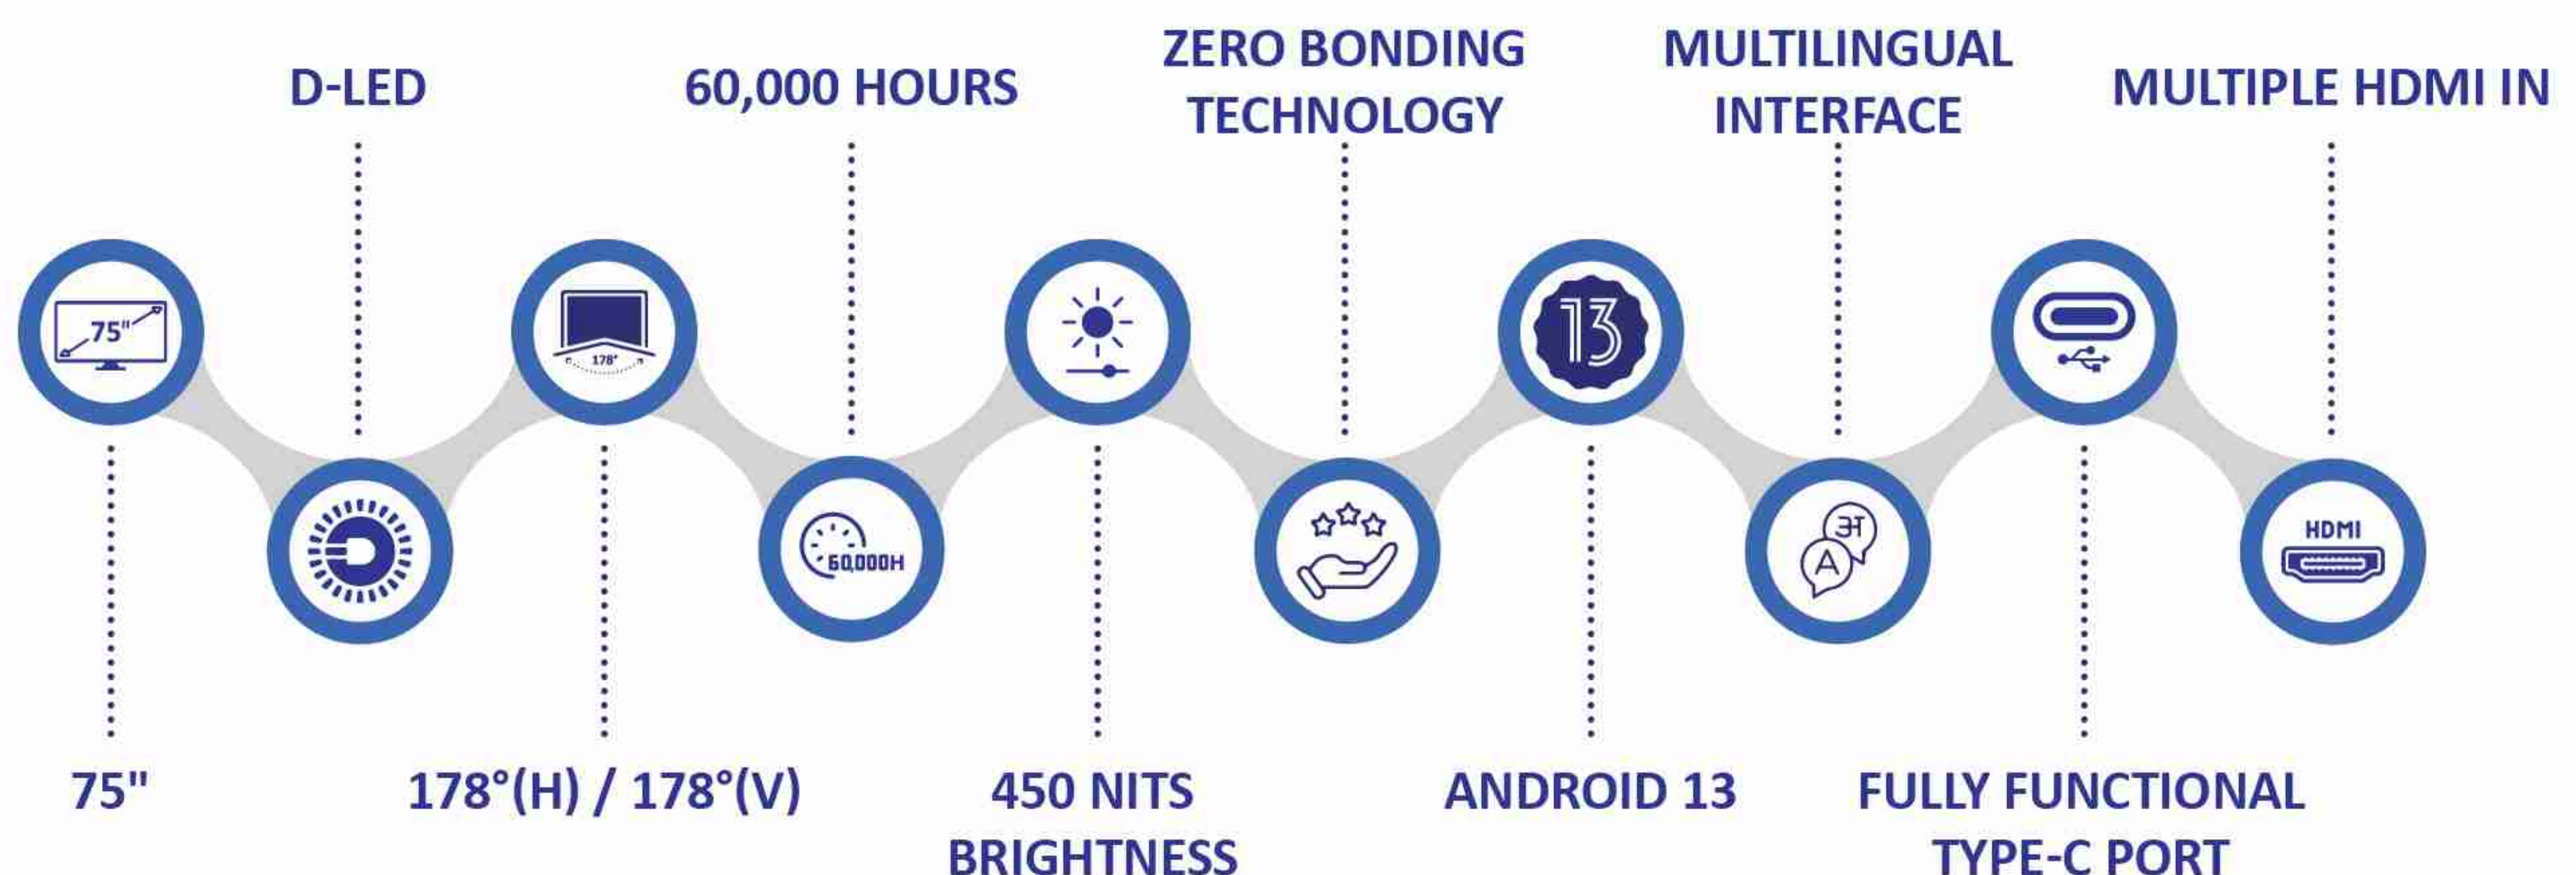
75"

75"

D-LED

178°

178°(H) / 178°(V)

60,000 HOURS

60,000H

450 NITS BRIGHTNESS

ZERO BONDING TECHNOLOGY

13

ANDROID 13

MULTILINGUAL INTERFACE

अ

A

FULLY FUNCTIONAL TYPE-C PORT

MULTIPLE HDMI IN

HDMI